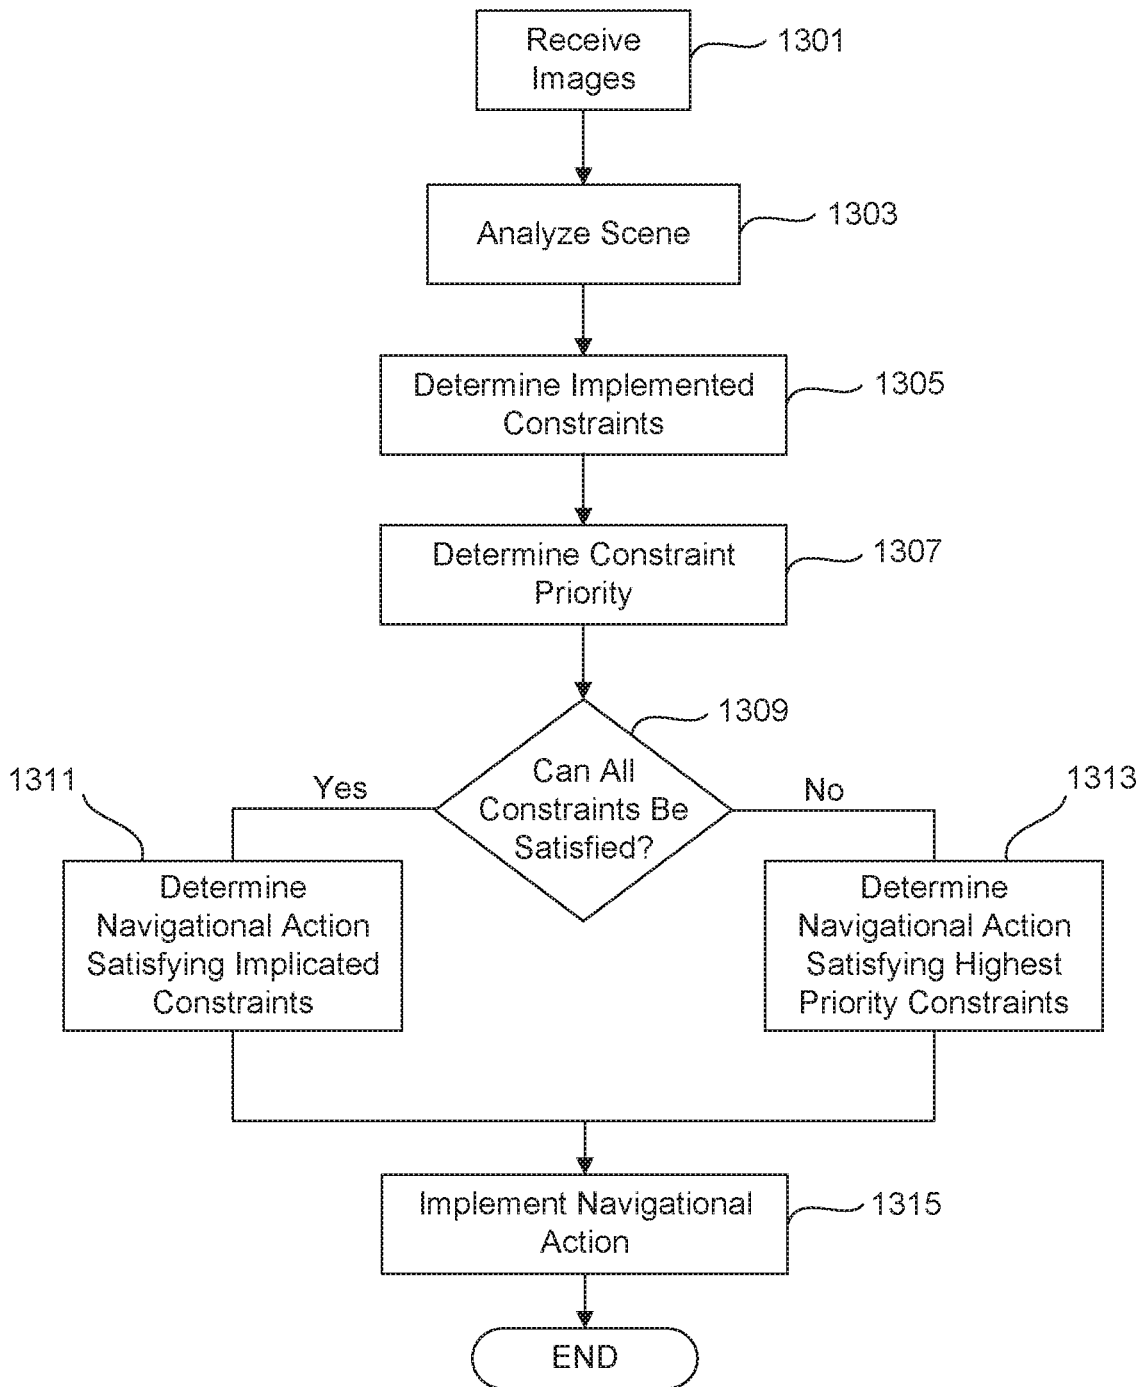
Receive Images

1301

Analyze Scene

1303

Determine Implemented Constraints

1305

Determine Constraint Priority

1307

1309

Can All Constraints Be Satisfied?

1311

Yes

No

1313

Determine Navigational Action Satisfying Implicated Constraints

Determine Navigational Action Satisfying Highest Priority Constraints

Implement Navigational Action

1315

END